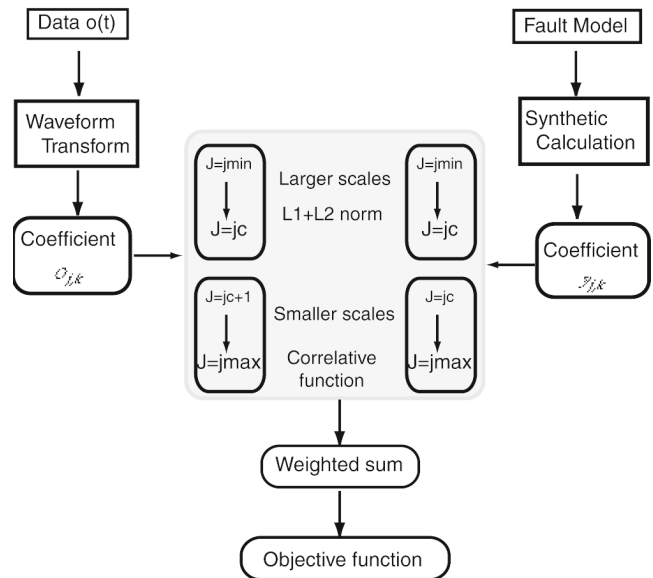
Data o(t)

Waveform Transform

Coefficient

$o_{j,k}$

Fault Model

Synthetic Calculation

Coefficient

$s_{j,k}$

J=jmin

J=jc

Larger scales

L1+L2 norm

J=jmin

J=jc

J=jc+1

J=jmax

Smaller scales

Correlative function

J=jc

J=jmax

Weighted sum

Objective function